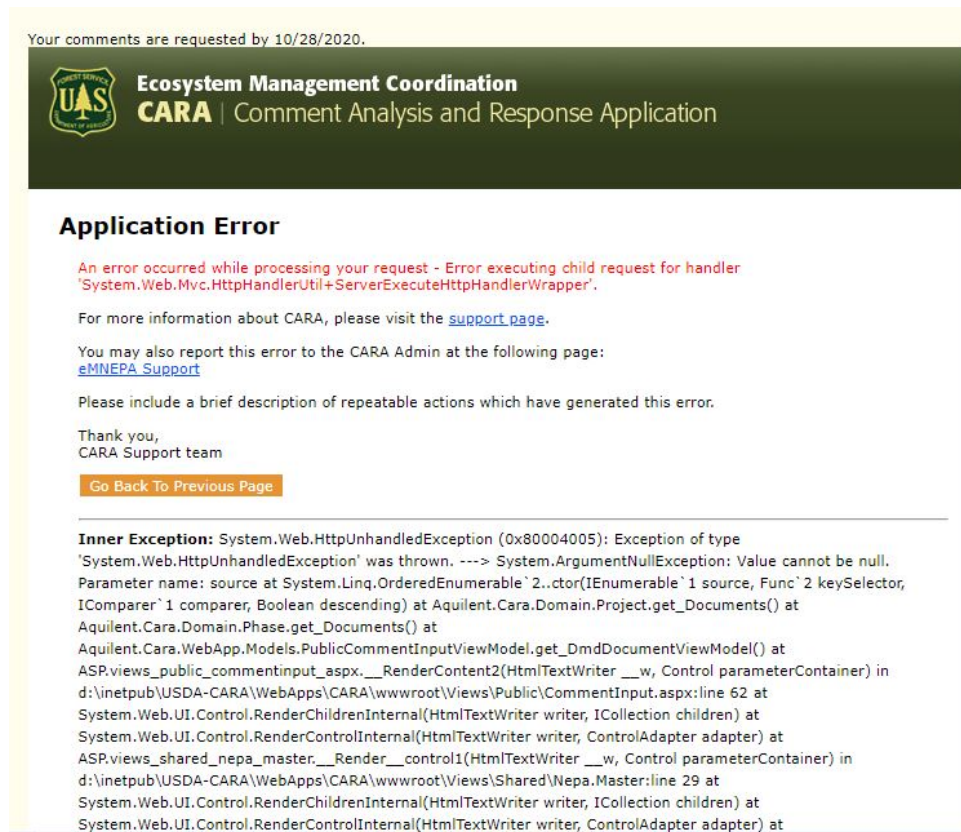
Your comments are requested by 10/28/2020.

Ecosystem Management Coordination
CARA | Comment Analysis and Response Application

Application Error

An error occurred while processing your request - Error executing child request for handler 'System.Web.Mvc.HttpHandlerUtil+ServerExecuteHttpHandlerWrapper'.

For more information about CARA, please visit the support page.

You may also report this error to the CARA Admin at the following page:
eMNEPA Support

Please include a brief description of repeatable actions which have generated this error.

Thank you,
CARA Support team

Go Back To Previous Page

Inner Exception: System.Web.HttpUnhandledException (0x80004005): Exception of type 'System.Web.HttpUnhandledException' was thrown. ---> System.ArgumentNullException: Value cannot be null. Parameter name: source at System.Linq.OrderedEnumerable`2..ctor(IEnumerable`1 source, Func`2 keySelector, IComparer`1 comparer, Boolean descending) at Aquilent.Cara.Domain.Project.get_Documents() at Aquilent.Cara.Domain.Phase.get_Documents() at Aquilent.Cara.WebApp.Models.PublicCommentInputViewModel.get_DmdDocumentViewModel() at ASP.views_public_commentinput_aspx.__RenderContent2(HtmlTextWriter __w, Control parameterContainer) in d:\inetpub\USDA-CARA\WebApps\CARA\wwwroot\Views\Public\CommentInput.aspx:line 62 at System.Web.UI.Control.RenderChildrenInternal(HtmlTextWriter writer, ICollection children) at System.Web.UI.Control.RenderControlInternal(HtmlTextWriter writer, ControlAdapter adapter) at ASP.views_shared_nepa_master.__Render__control1(HtmlTextWriter __w, Control parameterContainer) in d:\inetpub\USDA-CARA\WebApps\CARA\wwwroot\Views\Shared\Nepa.Master:line 29 at System.Web.UI.Control.RenderChildrenInternal(HtmlTextWriter writer, ICollection children) at System.Web.UI.Control.RenderControlInternal(HtmlTextWriter writer, ControlAdapter adapter) at